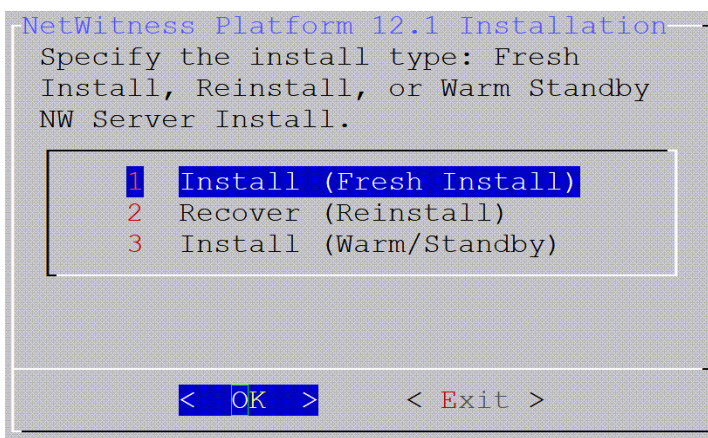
NetWitness Platform 12.1 Installation

Specify the install type: Fresh Install, Reinstall, or Warm Standby NW Server Install.

1 Install (Fresh Install)
2 Recover (Reinstall)
3 Install (Warm/Standby)

< OK > < Exit >